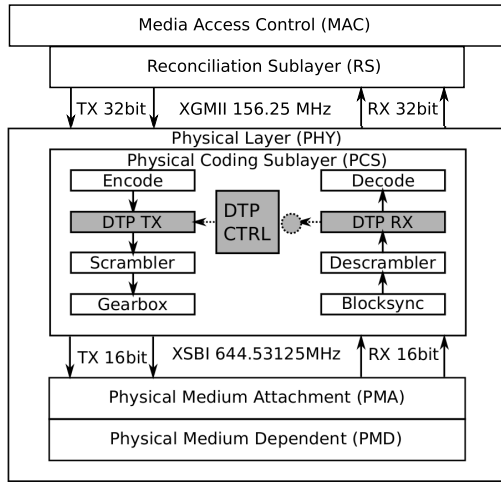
Media Access Control (MAC)

Reconciliation Sublayer (RS)

TX 32bit XGMII 156.25 MHz RX 32bit

Physical Layer (PHY)

Physical Coding Sublayer (PCS)

Encode

DTP TX

Scrambler

Gearbox

DTP CTRL

Decode

DTP RX

Descrambler

Blocksync

TX 16bit XSBI 644.53125MHz RX 16bit

Physical Medium Attachment (PMA)

Physical Medium Dependent (PMD)